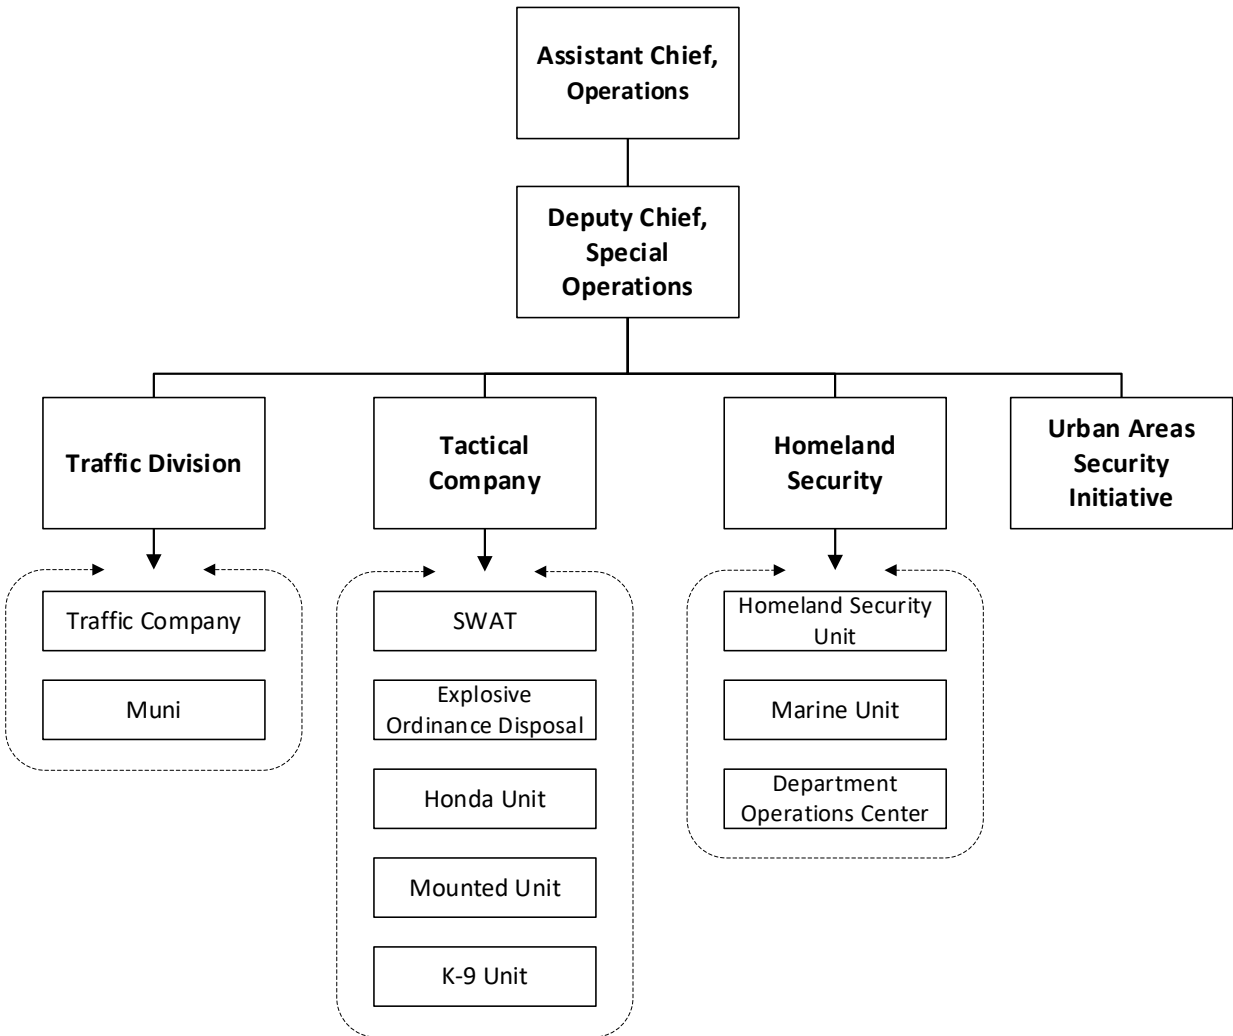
Assistant Chief, Operations

Deputy Chief, Special Operations

Traffic Division

Tactical Company

Homeland Security

Urban Areas Security Initiative

Traffic Company

Muni

SWAT

Explosive Ordinance Disposal

Honda Unit

Mounted Unit

K-9 Unit

Homeland Security Unit

Marine Unit

Department Operations Center